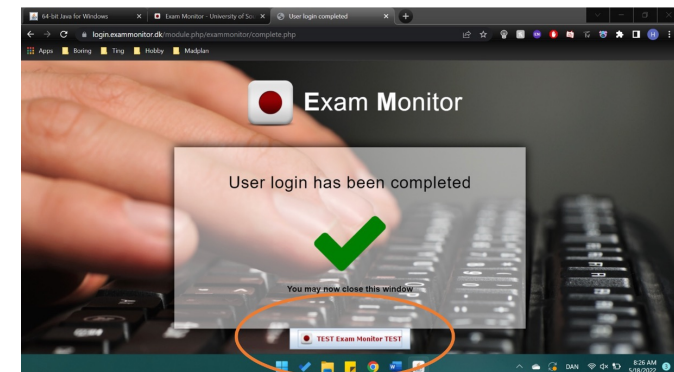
64-bit Java for Windows
Exam Monitor - University of Sou
User login completed
login.exammonitor.dk/module.php/exammonitor/complete.php
Apps
Boring
Ting
Hobby
Madplan

Exam Monitor

User login has been completed

You may now close this window

TEST Exam Monitor TEST

DAN
8:26 AM
5/18/2022
3